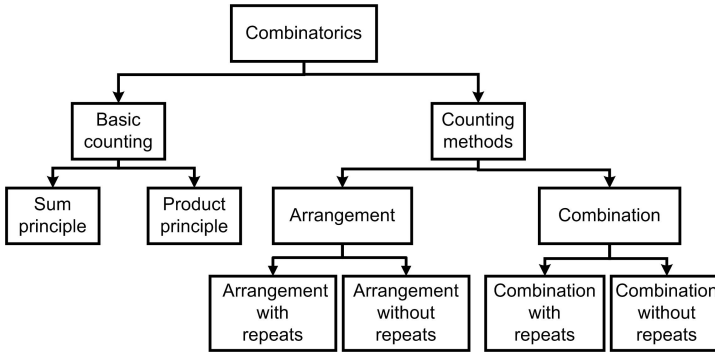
Combinatorics

Basic counting

Counting methods

Sum principle

Product principle

Arrangement

Combination

Arrangement with repeats

Arrangement without repeats

Combination with repeats

Combinatio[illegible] without repeats